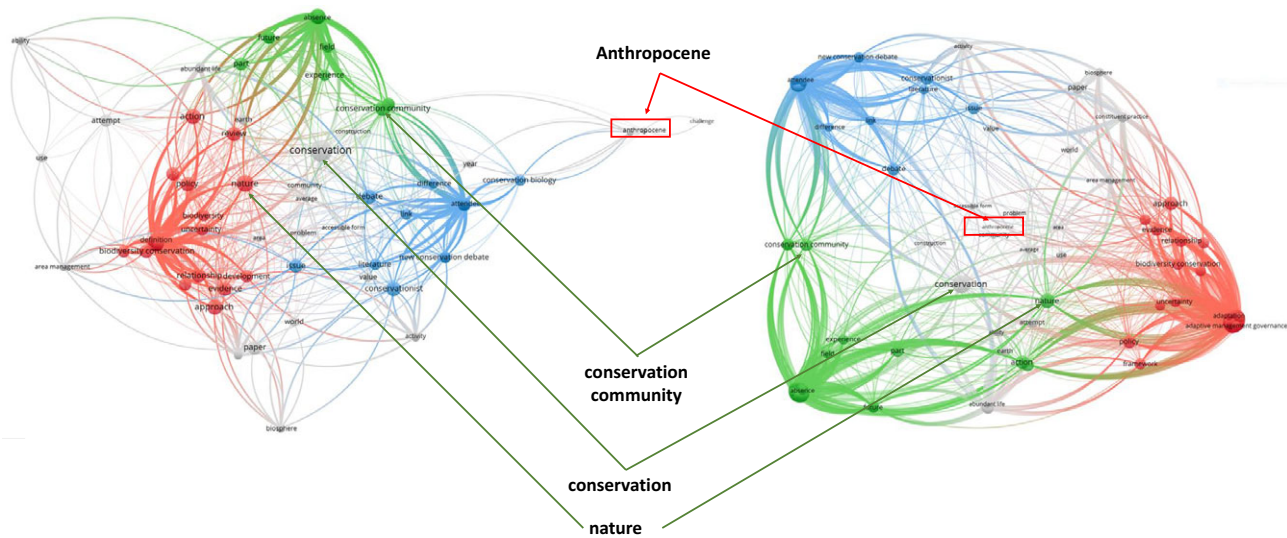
ability
absence
future
field
abundant life
part
experience
attempt
action
review
earth
conservation community
construction
anthropocene
challenge
conservation
year
use
policy
nature
community
difference
conservation biology
average
debate
biodiversity
accessible form
attention
uncertainty
link
definition
area
problem
biodiversity conservation
new conservation debate
area management
relationship
development
issue
literature
evidence
value
conservationist
approach
world
activity
paper
biosphere

Anthropocene

new conservation debate
ability
biosphere
conservationist
attention
literature
paper
issue
constituent practice
difference
link
value
world
debate
area management
accessible form
approach
problem
anthropocene
evaluate
construction
relationship
conservation community
area
average
use
biodiversity conservation
conservation
nature
uncertainty
attempt
adaptation
adaptive management governance
experience
part
policy
field
earth
action
framework
absence
future
abundant life

conservation community

conservation

nature